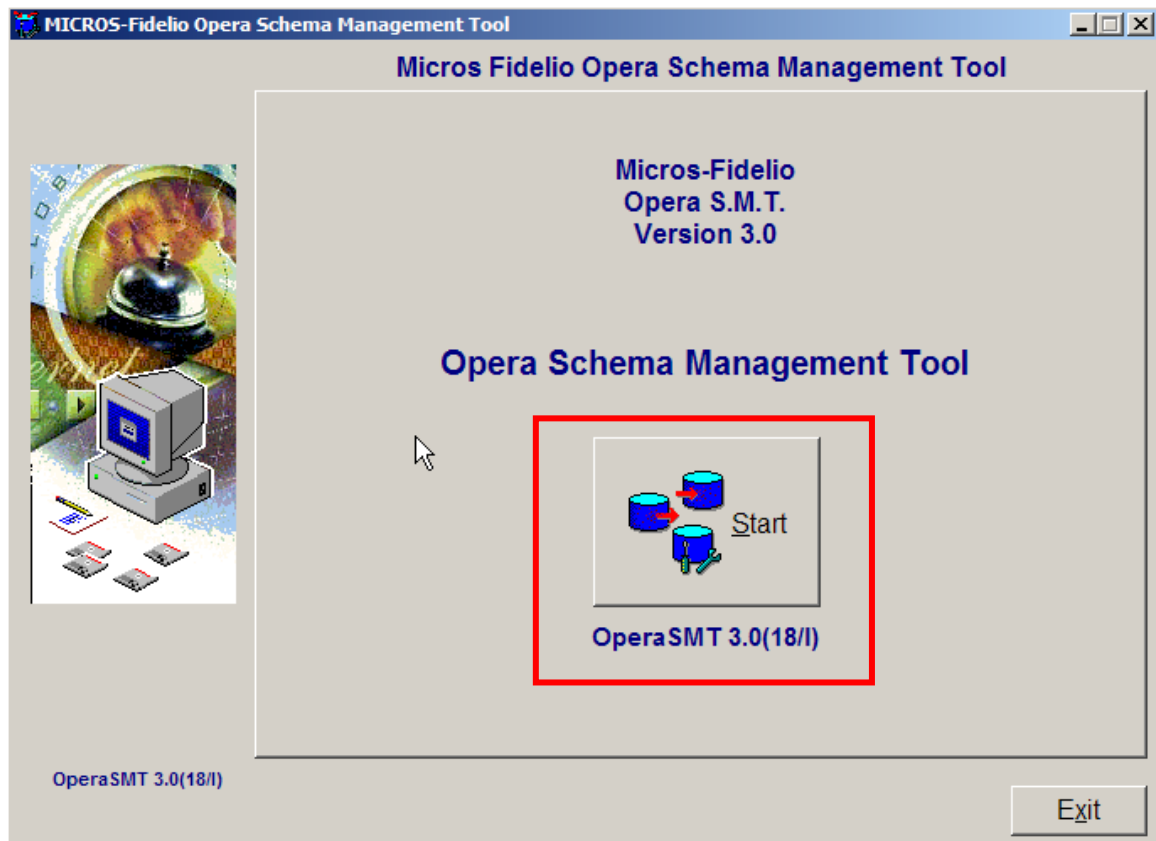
MICROS-Fidelio Opera Schema Management Tool

Micros Fidelio Opera Schema Management Tool

Micros-Fidelio
Opera S.M.T.
Version 3.0

Opera Schema Management Tool

Start

OperaSMT 3.0(18/I)

OperaSMT 3.0(18/I)

Exit